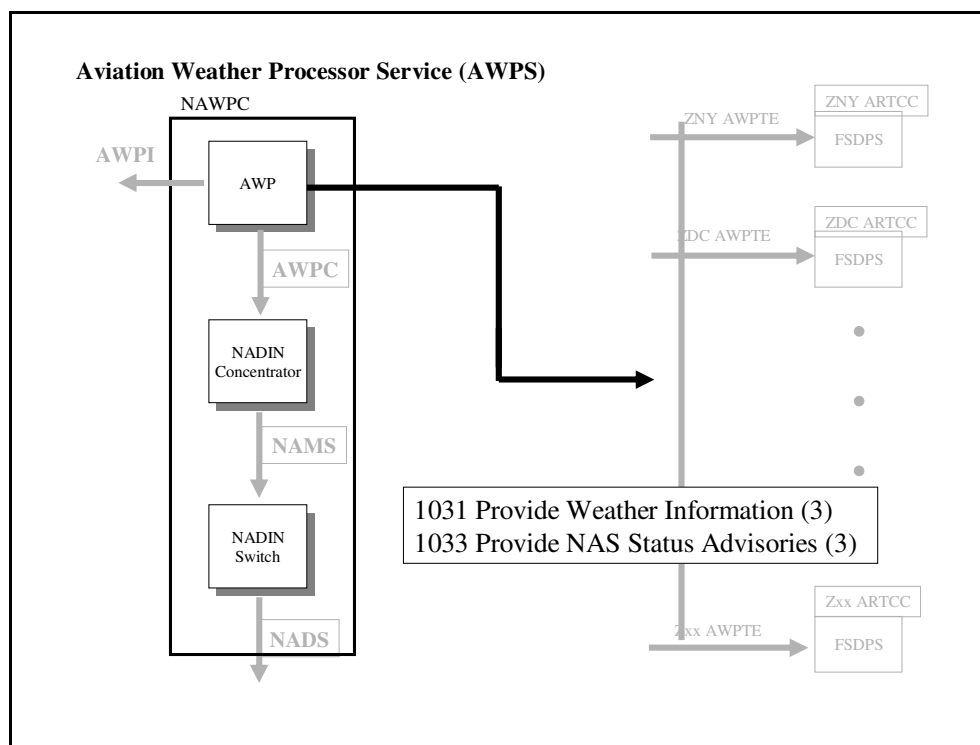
Aviation Weather Processor Service (AWPS)

NAWPC

AWPI

AWP

AWPC

NADIN Concentrator

NAMS

NADIN Switch

NADS

ZNY AWPTE

ZNY ARTCC

FSDPS

ZDC AWPTE

ZDC ARTCC

FSDPS

1031 Provide Weather Information (3)
1033 Provide NAS Status Advisories (3)

Zxx AWPTE

Zxx ARTCC

FSDPS